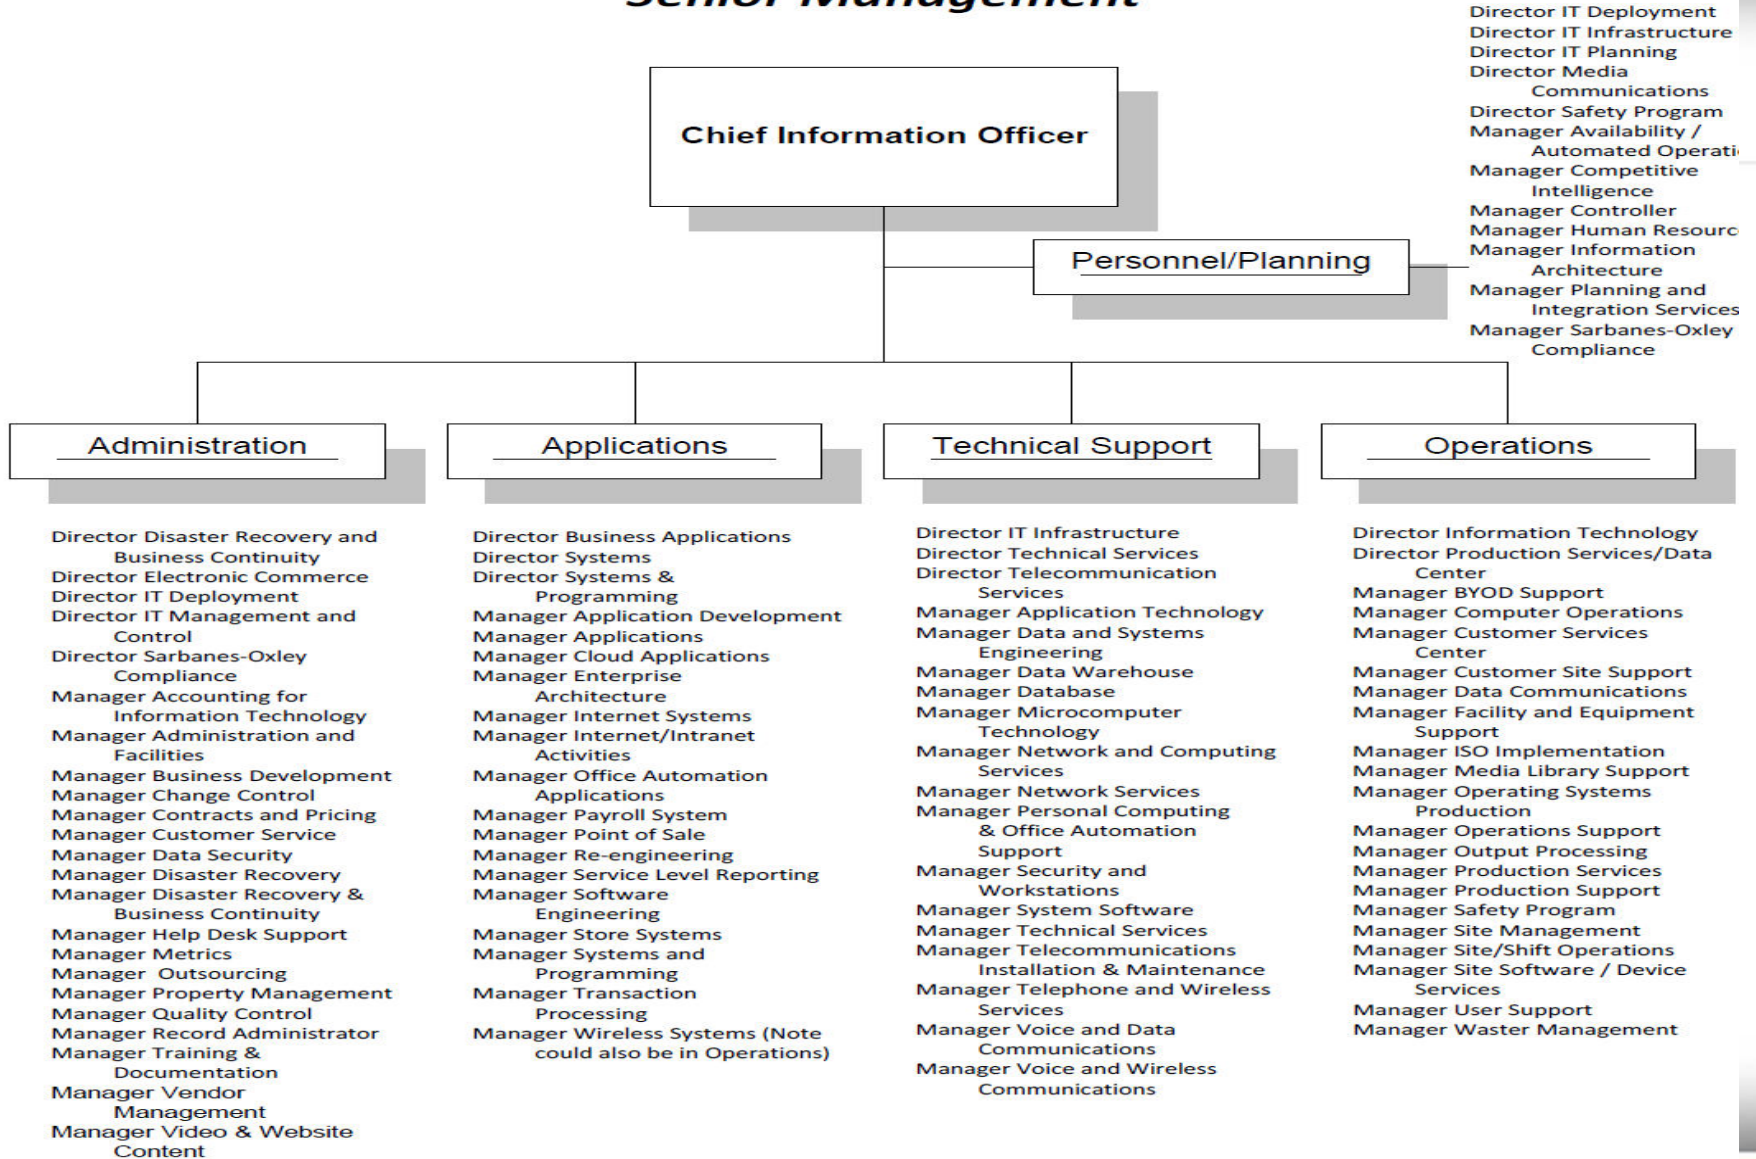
Senior Management

Chief Information Officer

Personnel/Planning

Director IT Deployment
Director IT Infrastructure
Director IT Planning
Director Media Communications
Director Safety Program
Manager Availability / Automated Operati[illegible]
Manager Competitive Intelligence
Manager Controller
Manager Human Resourc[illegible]
Manager Information Architecture
Manager Planning and Integration Services
Manager Sarbanes-Oxley Compliance

Administration

Director Disaster Recovery and Business Continuity
Director Electronic Commerce
Director IT Deployment
Director IT Management and Control
Director Sarbanes-Oxley Compliance
Manager Accounting for Information Technology
Manager Administration and Facilities
Manager Business Development
Manager Change Control
Manager Contracts and Pricing
Manager Customer Service
Manager Data Security
Manager Disaster Recovery
Manager Disaster Recovery & Business Continuity
Manager Help Desk Support
Manager Metrics
Manager Outsourcing
Manager Property Management
Manager Quality Control
Manager Record Administrator
Manager Training & Documentation
Manager Vendor Management
Manager Video & Website Content

Applications

Director Business Applications
Director Systems
Director Systems & Programming
Manager Application Development
Manager Applications
Manager Cloud Applications
Manager Enterprise Architecture
Manager Internet Systems
Manager Internet/Intranet Activities
Manager Office Automation Applications
Manager Payroll System
Manager Point of Sale
Manager Re-engineering
Manager Service Level Reporting
Manager Software Engineering
Manager Store Systems
Manager Systems and Programming
Manager Transaction Processing
Manager Wireless Systems (Note could also be in Operations)

Technical Support

Director IT Infrastructure
Director Technical Services
Director Telecommunication Services
Manager Application Technology
Manager Data and Systems Engineering
Manager Data Warehouse
Manager Database
Manager Microcomputer Technology
Manager Network and Computing Services
Manager Network Services
Manager Personal Computing & Office Automation Support
Manager Security and Workstations
Manager System Software
Manager Technical Services
Manager Telecommunications Installation & Maintenance
Manager Telephone and Wireless Services
Manager Voice and Data Communications
Manager Voice and Wireless Communications

Operations

Director Information Technology
Director Production Services/Data Center
Manager BYOD Support
Manager Computer Operations
Manager Customer Services Center
Manager Customer Site Support
Manager Data Communications
Manager Facility and Equipment Support
Manager ISO Implementation
Manager Media Library Support
Manager Operating Systems Production
Manager Operations Support
Manager Output Processing
Manager Production Services
Manager Production Support
Manager Safety Program
Manager Site Management
Manager Site/Shift Operations
Manager Site Software / Device Services
Manager User Support
Manager Waster Management